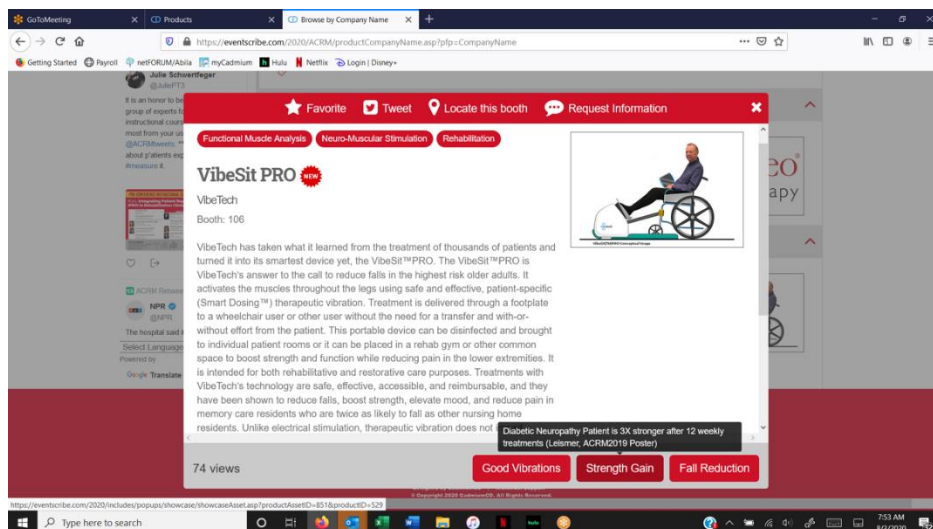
GoToMeeting | Products | Browse by Company Name

https://eventscribe.com/2020/ACRM/productCompanyName.asp?pfp=CompanyName

Getting Started | Payroll | netFORUM/Abila | myCadmium | Hulu | Netflix | Login | Disney+

Julie Schwertfeger
@JulieFT3

It is an honor to be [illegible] group of experts t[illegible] instructional cours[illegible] most from your us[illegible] @ACRMtweets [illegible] about patients exp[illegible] #measure it.

NPR
@NPR
The hospital said i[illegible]

Select Language
Powered by Google Translate

Favorite | Tweet | Locate this booth | Request Information

Functional Muscle Analysis | Neuro-Muscular Stimulation | Rehabilitation

VibeSit PRO NEW

VibeTech

Booth: 106

VibeTech has taken what it learned from the treatment of thousands of patients and turned it into its smartest device yet, the VibeSit™PRO. The VibeSit™PRO is VibeTech's answer to the call to reduce falls in the highest risk older adults. It activates the muscles throughout the legs using safe and effective, patient-specific (Smart Dosing™) therapeutic vibration. Treatment is delivered through a footplate to a wheelchair user or other user without the need for a transfer and with-or-without effort from the patient. This portable device can be disinfected and brought to individual patient rooms or it can be placed in a rehab gym or other common space to boost strength and function while reducing pain in the lower extremities. It is intended for both rehabilitative and restorative care purposes. Treatments with VibeTech's technology are safe, effective, accessible, and reimbursable, and they have been shown to reduce falls, boost strength, elevate mood, and reduce pain in memory care residents who are twice as likely to fall as other nursing home residents. Unlike electrical stimulation, therapeutic vibration does not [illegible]

Diabetic Neuropathy Patient is 3X stronger after 12 weekly treatments (Leismer, ACRM2019 Poster)

74 views

Good Vibrations | Strength Gain | Fall Reduction

https://eventscribe.com/2020/includes/popups/showcase/showcaseAsset.asp?productAssetID=851&productID=529

Type here to search

7:53 AM
8/2/2020